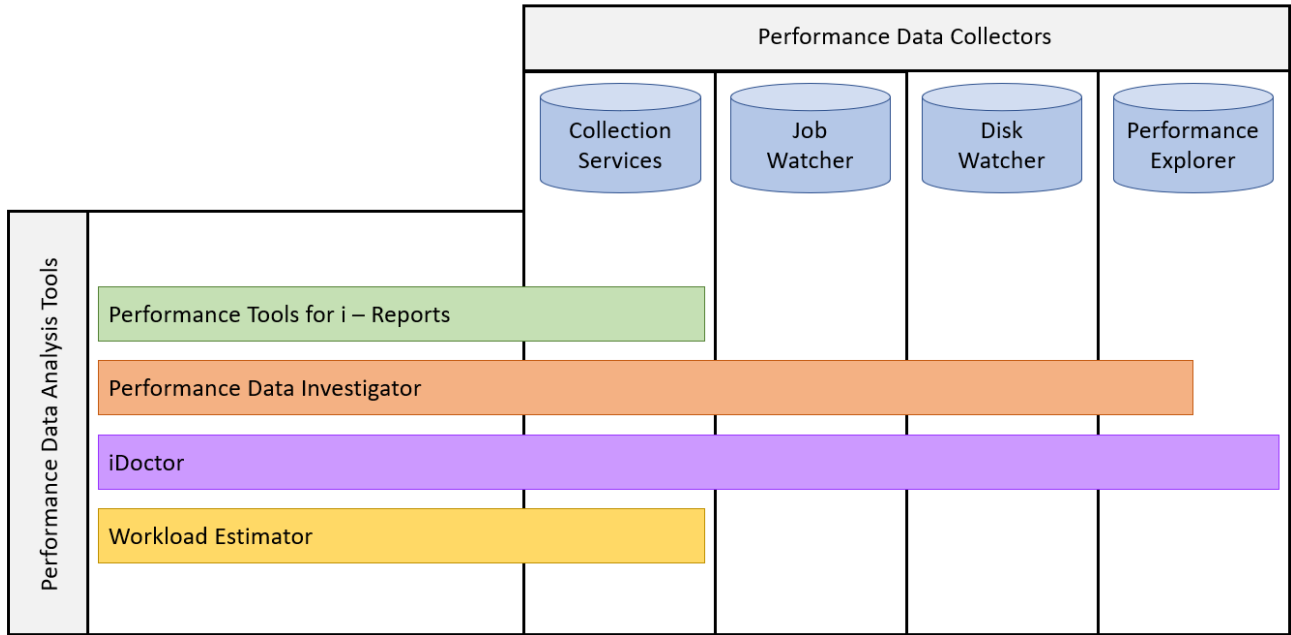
Performance Data Collectors

Collection Services

Job Watcher

Disk Watcher

Performance Explorer

Performance Data Analysis Tools

Performance Tools for i – Reports

Performance Data Investigator

iDoctor

Workload Estimator